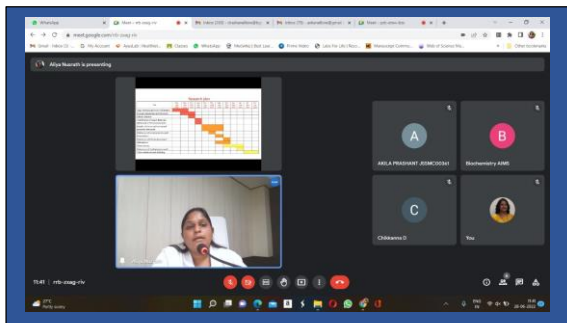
WhatsApp
Meet - rrb-zoag-riv
Inbox (2,030) - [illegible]
Inbox (70) - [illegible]
Meet - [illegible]
meet.google.com/rrb-zoag-riv
Gmail Inbox (3) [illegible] My Account AppLab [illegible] Canvas WhatsApp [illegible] Prime Video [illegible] Manuscript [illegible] Web of Science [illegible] Other bookmarks

Aliya Nusrath is presenting

Research plan

A
AKILA PRASHANT JSSMC003c1

B
Biochemistry AIIMS

C
Chikkanna D

You

15:41 | rrb-zoag-riv

27°C
Partly sunny

ENG
IN
15:41
28-06-2022